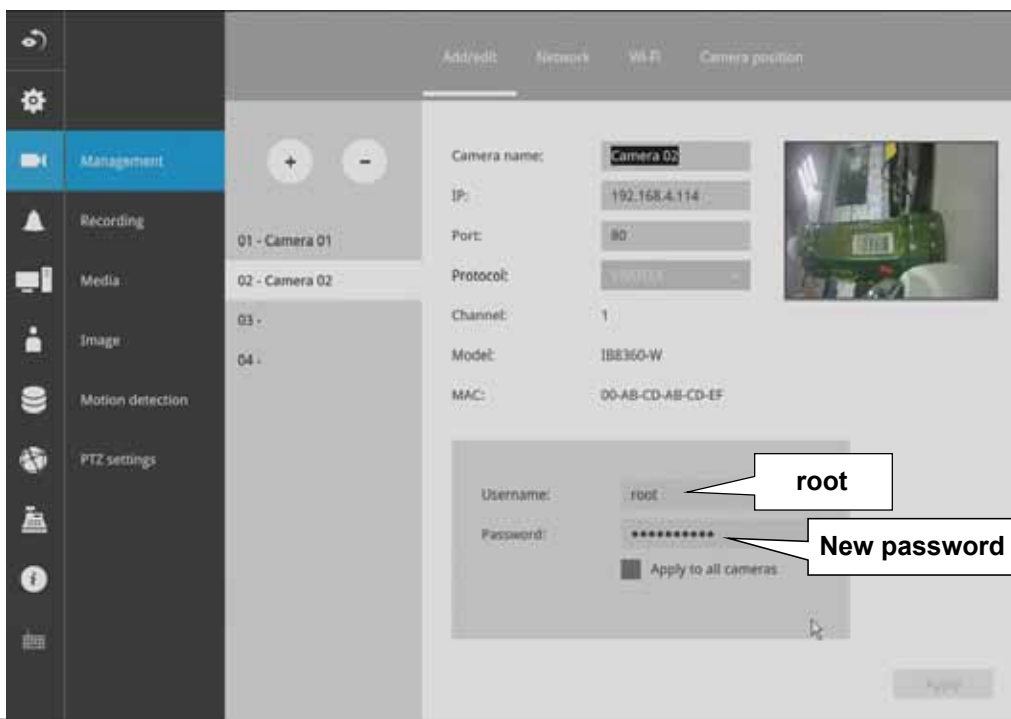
Add/edit Network Wi-Fi Camera position

Management
Recording
Media
Image
Motion detection
PTZ settings

+ -

01 - Camera 01
02 - Camera 02
03 -
04 -

Camera name: Camera 02
IP: 192.168.4.114
Port: 80
Protocol: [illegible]
Channel: 1
Model: IB8360-W
MAC: 00-AB-CD-AB-CD-EF

Username: root
Password: ••••••••••
Apply to all cameras

root
New password

Apply